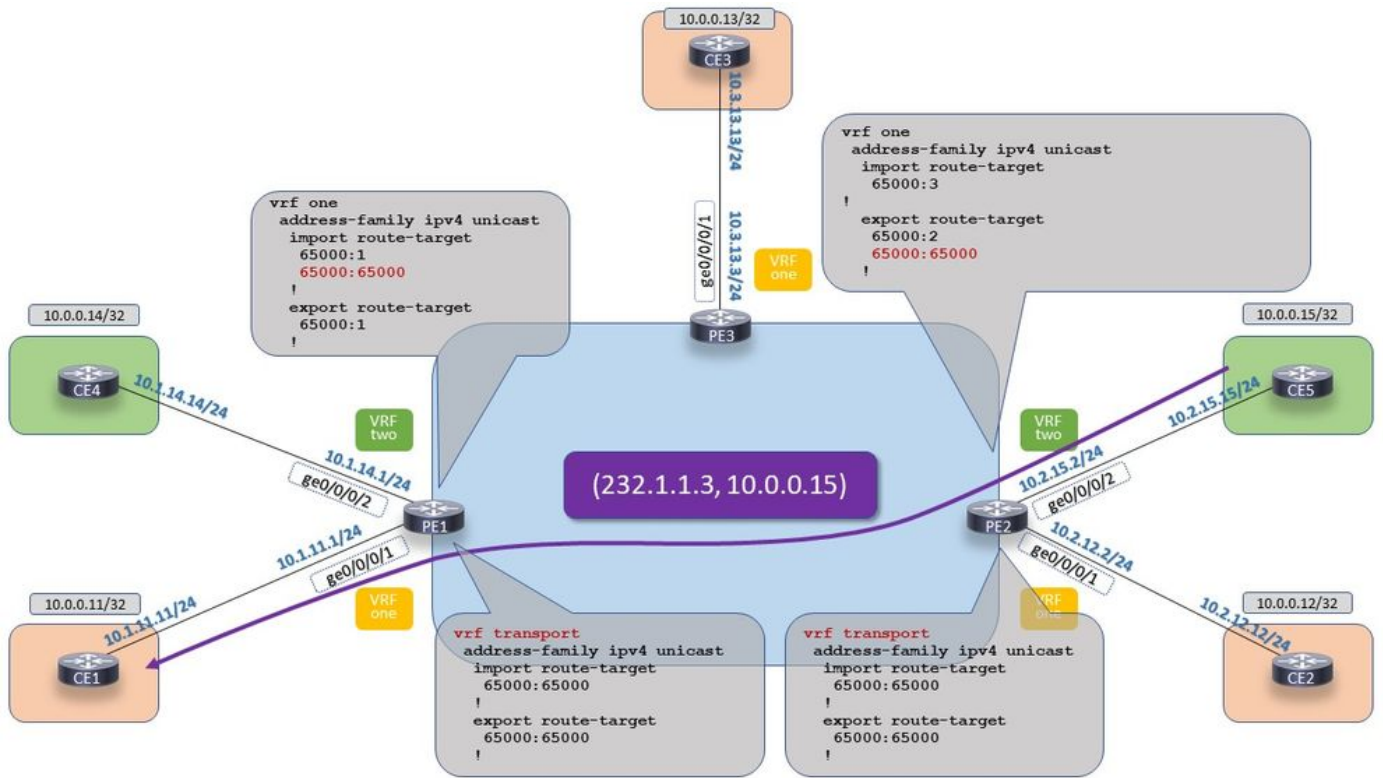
10.0.0.13/32

CE3

10.3.13.13/24

ge0/0/0/1

10.3.13.3/24

VRF one

PE3

vrf one
 address-family ipv4 unicast
  import route-target
   65000:1
   65000:65000
  !
  export route-target
   65000:1
  !

vrf one
 address-family ipv4 unicast
  import route-target
   65000:3
  !
  export route-target
   65000:2
   65000:65000
  !

10.0.0.14/32

CE4

10.1.14.14/24

VRF two

10.1.14.1/24

ge0/0/0/2

PE1

10.1.11.1/24

ge0/0/0/1

VRF one

10.0.0.11/32

10.1.11.11/24

CE1

(232.1.1.3, 10.0.0.15)

10.0.0.15/32

CE5

10.2.15.15/24

VRF two

10.2.15.2/24

ge0/0/0/2

PE2

10.2.12.2/24

ge0/0/0/1

VRF one

10.0.0.12/32

10.2.12.12/24

CE2

vrf transport
 address-family ipv4 unicast
  import route-target
   65000:65000
  !
  export route-target
   65000:65000
  !

vrf transport
 address-family ipv4 unicast
  import route-target
   65000:65000
  !
  export route-target
   65000:65000
  !